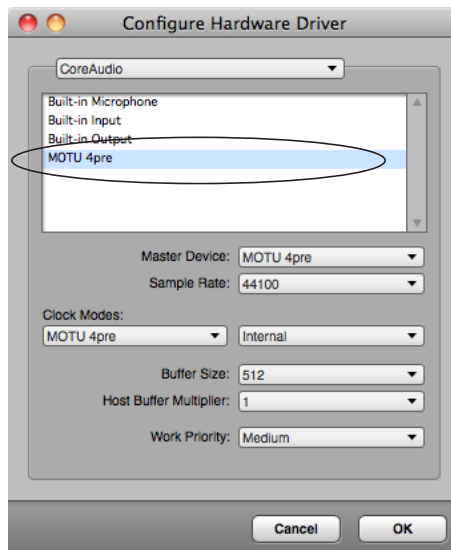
Configure Hardware Driver

CoreAudio

Built-in Microphone
Built-in Input
Built-in Output
MOTU 4pre

Master Device: MOTU 4pre
Sample Rate: 44100

Clock Modes:
MOTU 4pre
Internal

Buffer Size: 512
Host Buffer Multiplier: 1

Work Priority: Medium

Cancel
OK